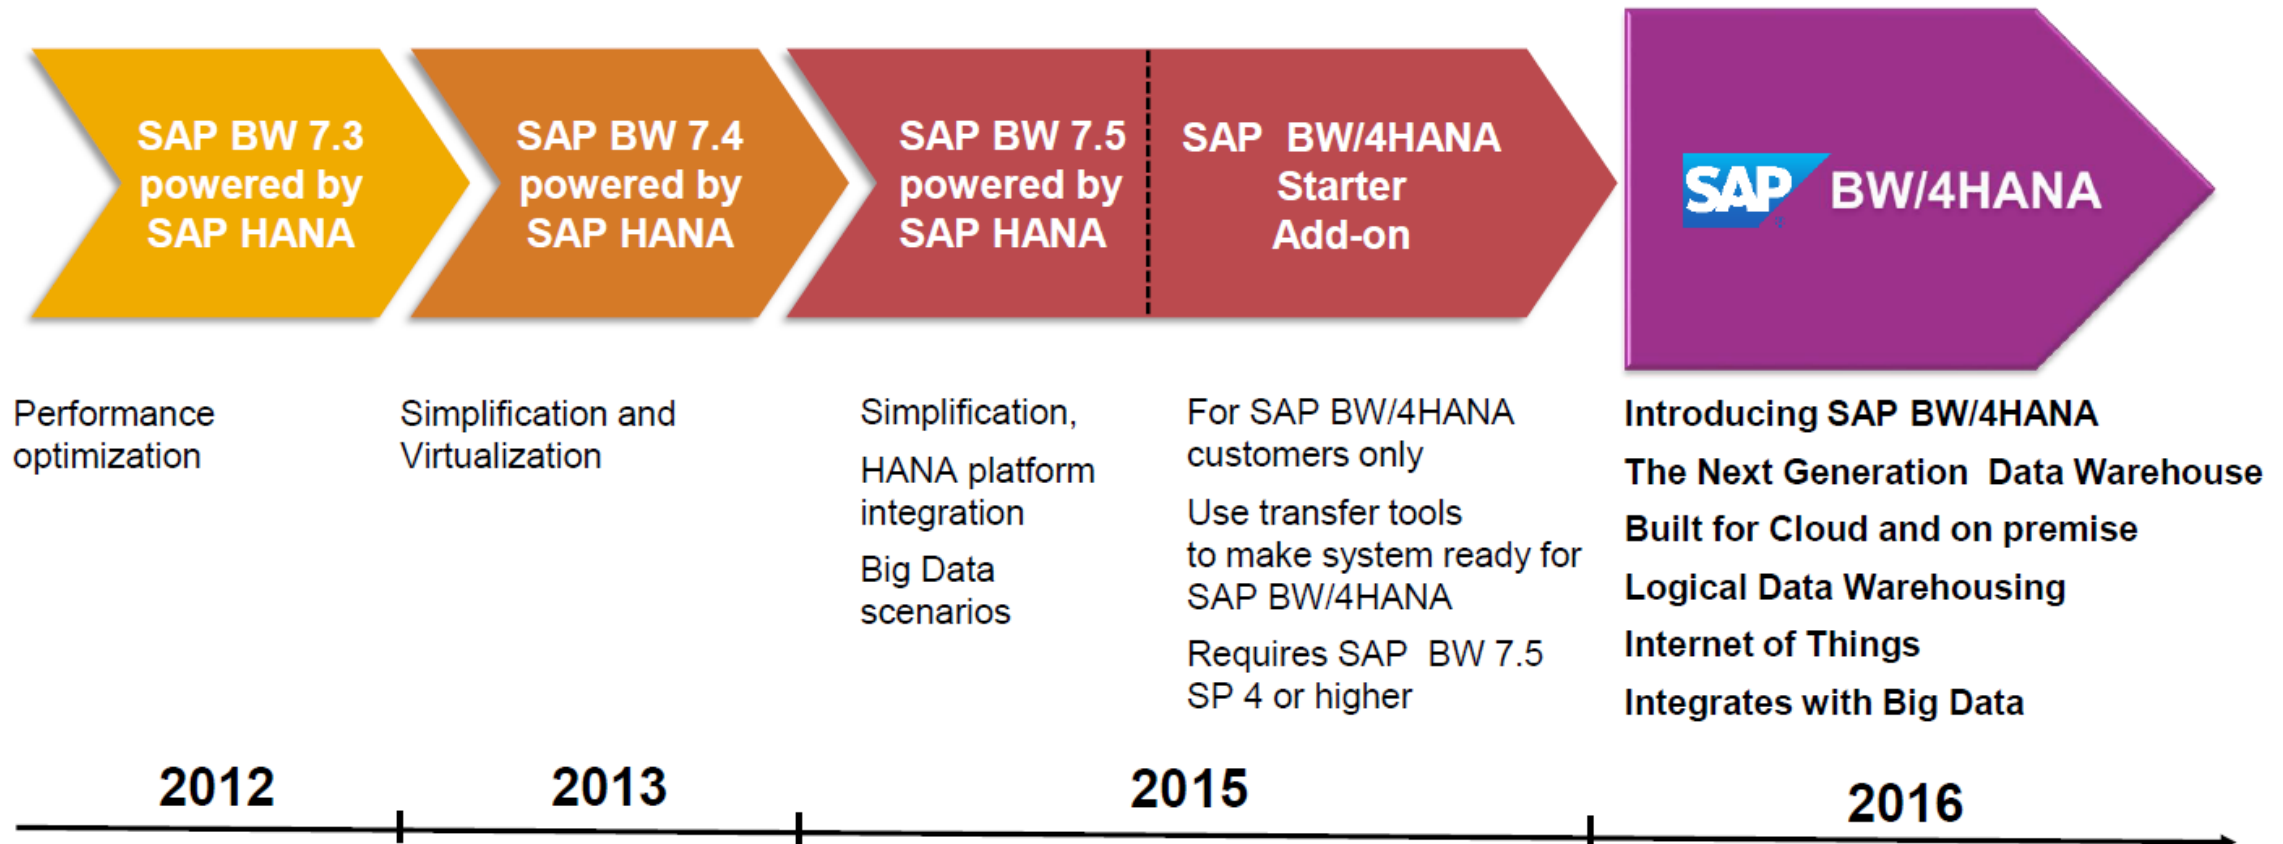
SAP BW 7.3 powered by SAP HANA

SAP BW 7.4 powered by SAP HANA

SAP BW 7.5 powered by SAP HANA

SAP BW/4HANA Starter Add-on

SAP BW/4HANA

Performance optimization

Simplification and Virtualization

Simplification,

HANA platform integration

Big Data scenarios

For SAP BW/4HANA customers only

Use transfer tools to make system ready for SAP BW/4HANA

Requires SAP BW 7.5 SP 4 or higher

Introducing SAP BW/4HANA

The Next Generation Data Warehouse

Built for Cloud and on premise

Logical Data Warehousing

Internet of Things

Integrates with Big Data

2012

2013

2015

2016